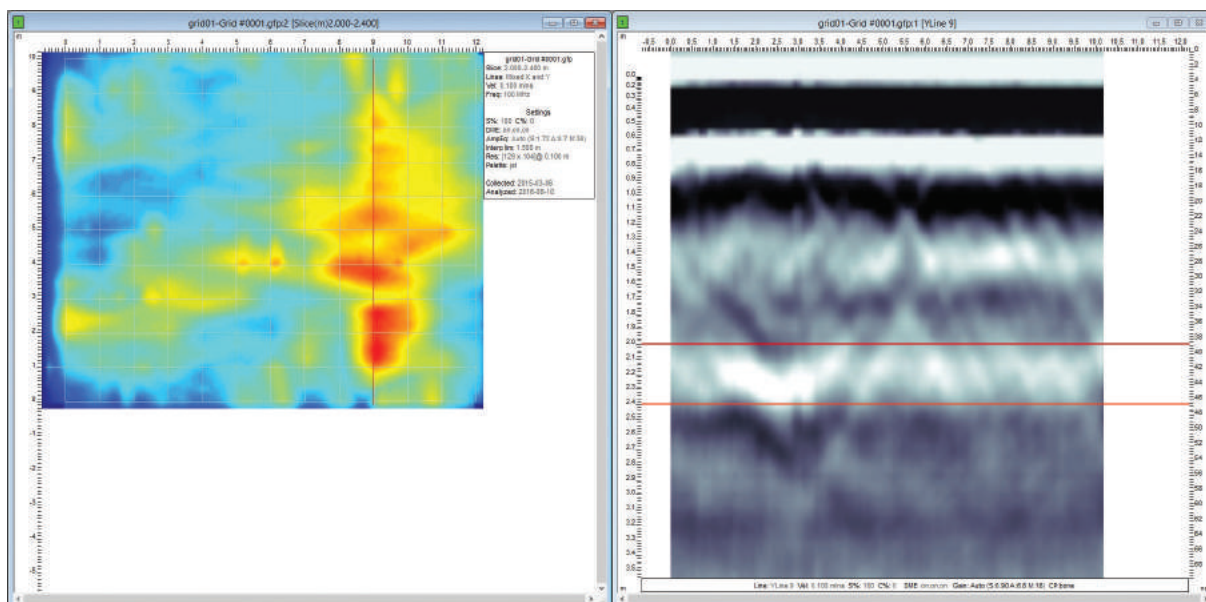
grid01-Grid #0001.gfp2 [Slice(m)2.000-2.400]

m

1 2 3 4 5 6 7 8 9 10 11 12

10 9 8 7 6 5 4 3 2 1 0 -1 -2 -3 -4 -5

grid01-Grid #0001.gfp
Slice: 2.000-2.400 m
Lines: Mixed X and Y
Vel: 0.100 m/ns
Freq: 100 MHz

Settings
S%: 100 C%: 0
DRE: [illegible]
AmpEq: Auto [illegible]
Interp lim: 1.500 m
Res: [120 x 104] @ 0.100 m
Palette: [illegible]

Collected: 2015-03-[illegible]
Analyzed: 2016-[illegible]

grid01-Grid #0001.gfp:1 [YLine 9]

m

-0.5 0.0 0.5 1.0 1.5 2.0 2.5 3.0 3.5 4.0 4.5 5.0 5.5 6.0 6.5 7.0 7.5 8.0 8.5 9.0 9.5 10.0 10.5 11.0 11.5 12.0

0.0 0.1 0.2 0.3 0.4 0.5 0.6 0.7 0.8 0.9 1.0 1.1 1.2 1.3 1.4 1.5 1.6 1.7 1.8 1.9 2.0 2.1 2.2 2.3 2.4 2.5 2.6 2.7 2.8 2.9 3.0 3.1 3.2 3.3 3.4 3.5

2 4 6 8 10 12 14 16 18 20 22 24 26 28 30 32 34 36 38 40 42 44 46 48 50 52 54 56 58 60 62 64 66 68

Line: YLine 9 Vel: 0.100 m/ns S%: 100 C%: 0 SME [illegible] Gain: Auto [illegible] CP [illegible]